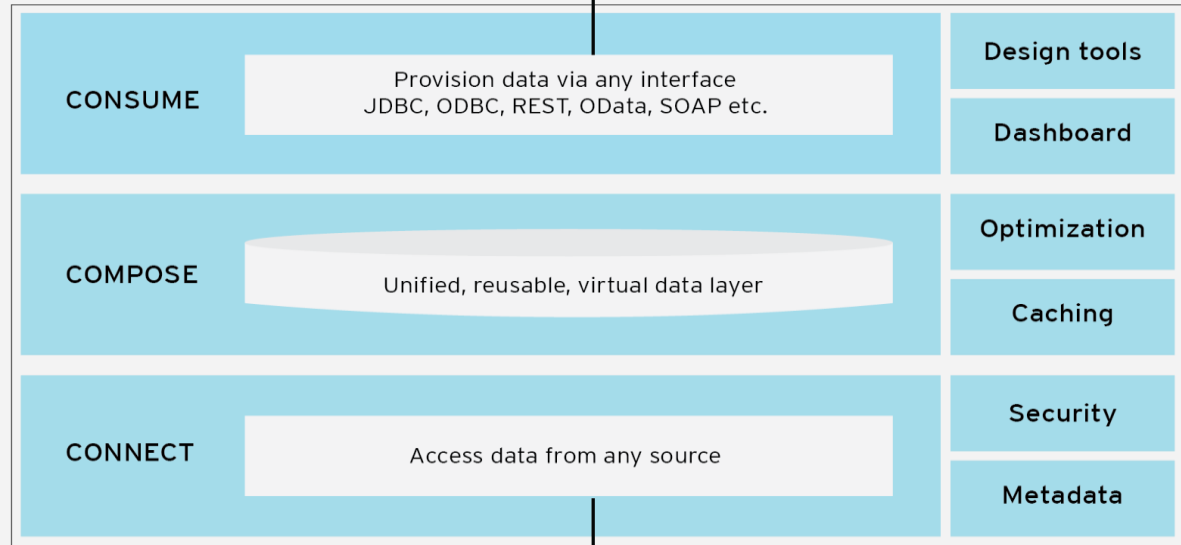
CONSUME

Provision data via any interface
JDBC, ODBC, REST, OData, SOAP etc.

Design tools

Dashboard

COMPOSE

Unified, reusable, virtual data layer

Optimization

Caching

CONNECT

Access data from any source

Security

Metadata